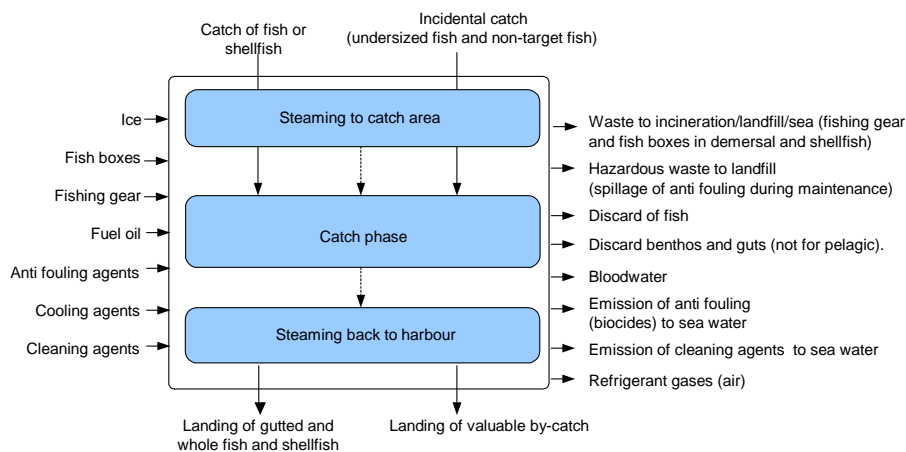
Catch of fish or shellfish

Incidental catch (undersized fish and non-target fish)

Ice

Fish boxes

Fishing gear

Fuel oil

Anti fouling agents

Cooling agents

Cleaning agents

Steaming to catch area

Catch phase

Steaming back to harbour

Waste to incineration/landfill/sea (fishing gear and fish boxes in demersal and shellfish)

Hazardous waste to landfill (spillage of anti fouling during maintenance)

Discard of fish

Discard benthos and guts (not for pelagic).

Bloodwater

Emission of anti fouling (biocides) to sea water

Emission of cleaning agents to sea water

Refrigerant gases (air)

Landing of gutted and whole fish and shellfish

Landing of valuable by-catch